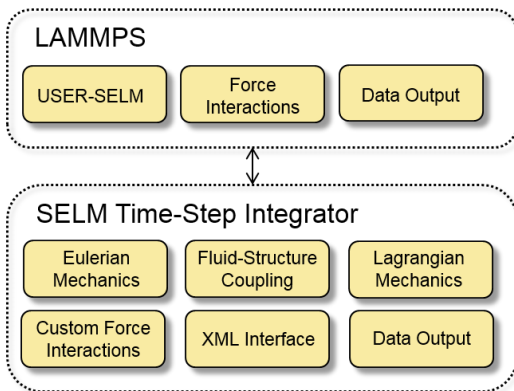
LAMMPS

USER-SELM

Force Interactions

Data Output

SELM Time-Step Integrator

Eulerian Mechanics

Fluid-Structure Coupling

Lagrangian Mechanics

Custom Force Interactions

XML Interface

Data Output